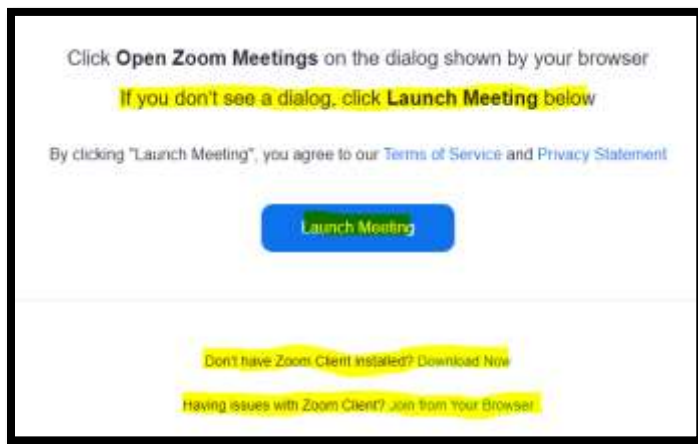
Click **Open Zoom Meetings** on the dialog shown by your browser

If you don't see a dialog, click **Launch Meeting** below

By clicking "Launch Meeting", you agree to our Terms of Service and Privacy Statement

Launch Meeting

Don't have Zoom Client installed? Download Now

Having issues with Zoom Client? Join from Your Browser